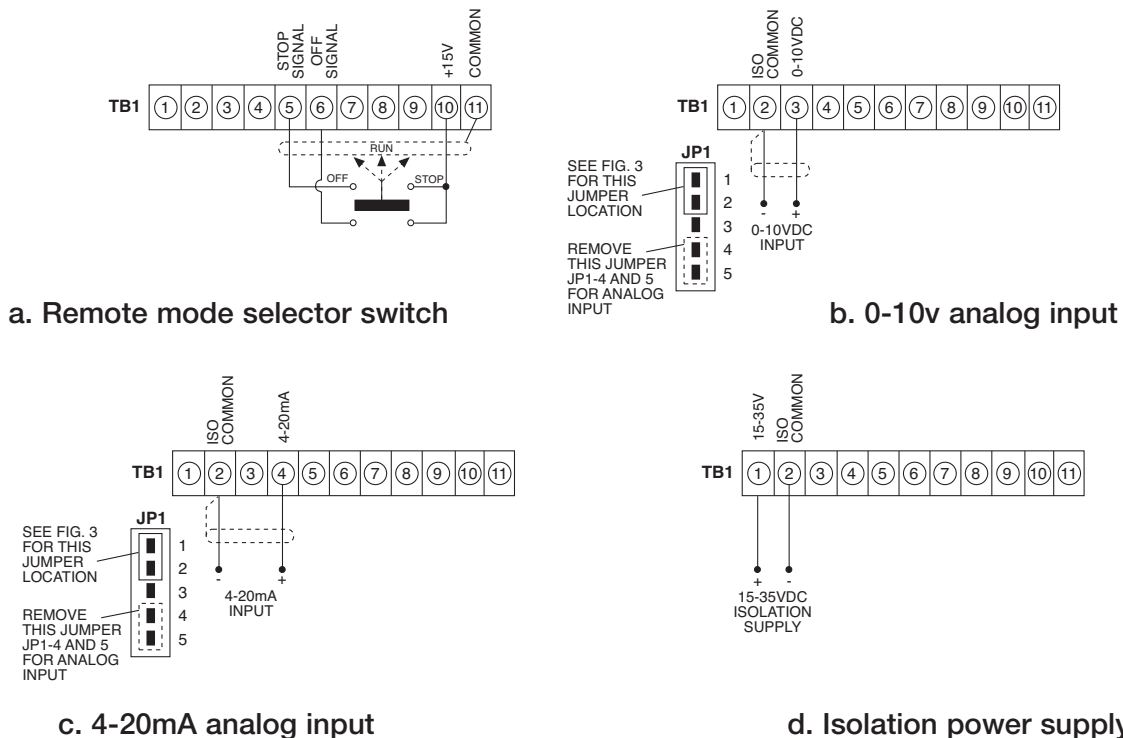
STOP SIGNAL
OFF SIGNAL
+15V
COMMON

TB1 1 2 3 4 5 6 7 8 9 10 11

RUN
OFF
STOP

a. Remote mode selector switch

ISO COMMON
0-10VDC

TB1 1 2 3 4 5 6 7 8 9 10 11

JP1
SEE FIG. 3 FOR THIS JUMPER LOCATION
1
2
3
4
5
REMOVE THIS JUMPER JP1-4 AND 5 FOR ANALOG INPUT

-
+
0-10VDC INPUT

b. 0-10v analog input

ISO COMMON
4-20mA

TB1 1 2 3 4 5 6 7 8 9 10 11

JP1
SEE FIG. 3 FOR THIS JUMPER LOCATION
1
2
3
4
5
REMOVE THIS JUMPER JP1-4 AND 5 FOR ANALOG INPUT

-
+
4-20mA INPUT

c. 4-20mA analog input

15-35V
ISO COMMON

TB1 1 2 3 4 5 6 7 8 9 10 11

+
-
15-35VDC ISOLATION SUPPLY

d. Isolation power suppl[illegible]